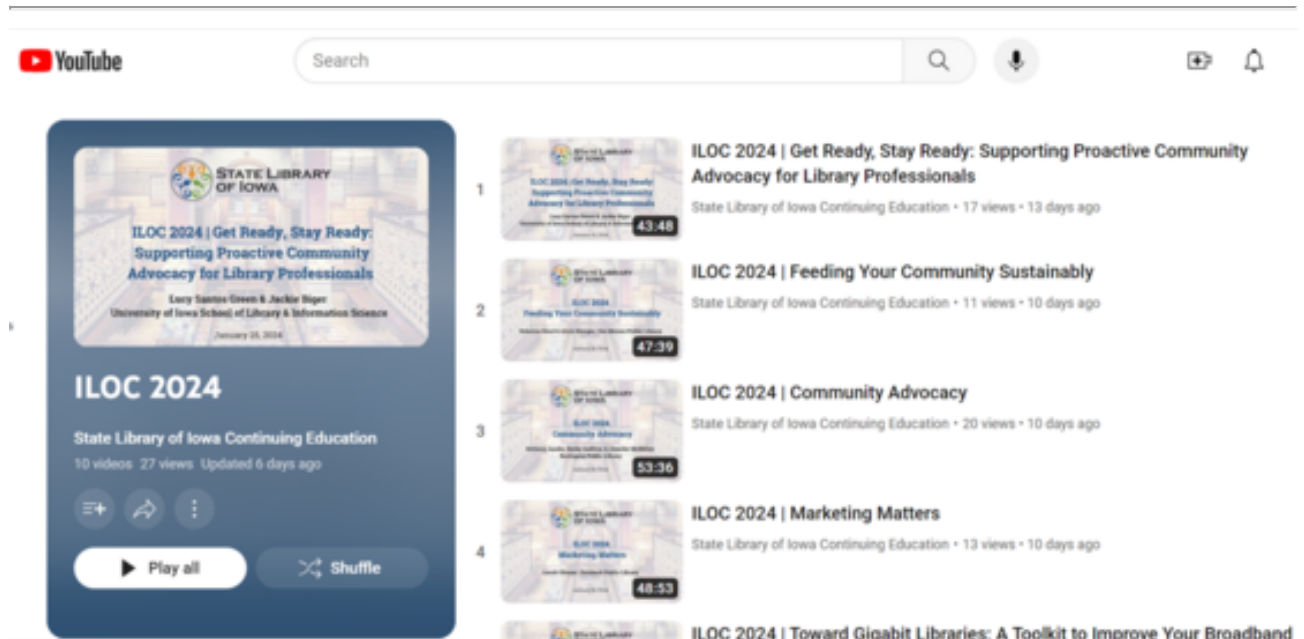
YouTube

Search

STATE LIBRARY OF IOWA

ILOC 2024 | Get Ready, Stay Ready: Supporting Proactive Community Advocacy for Library Professionals

Lucy Santos Green & Jackie Biger
University of Iowa School of Library & Information Science

January 25, 2024

ILOC 2024

State Library of Iowa Continuing Education
10 videos 27 views Updated 6 days ago

Play all
Shuffle

1
43:48
ILOC 2024 | Get Ready, Stay Ready: Supporting Proactive Community Advocacy for Library Professionals
State Library of Iowa Continuing Education • 17 views • 13 days ago

2
47:39
ILOC 2024 | Feeding Your Community Sustainably
State Library of Iowa Continuing Education • 11 views • 10 days ago

3
53:36
ILOC 2024 | Community Advocacy
State Library of Iowa Continuing Education • 20 views • 10 days ago

4
48:53
ILOC 2024 | Marketing Matters
State Library of Iowa Continuing Education • 13 views • 10 days ago

ILOC 2024 | Toward Gigabit Libraries: A Toolkit to Improve Your Broadband